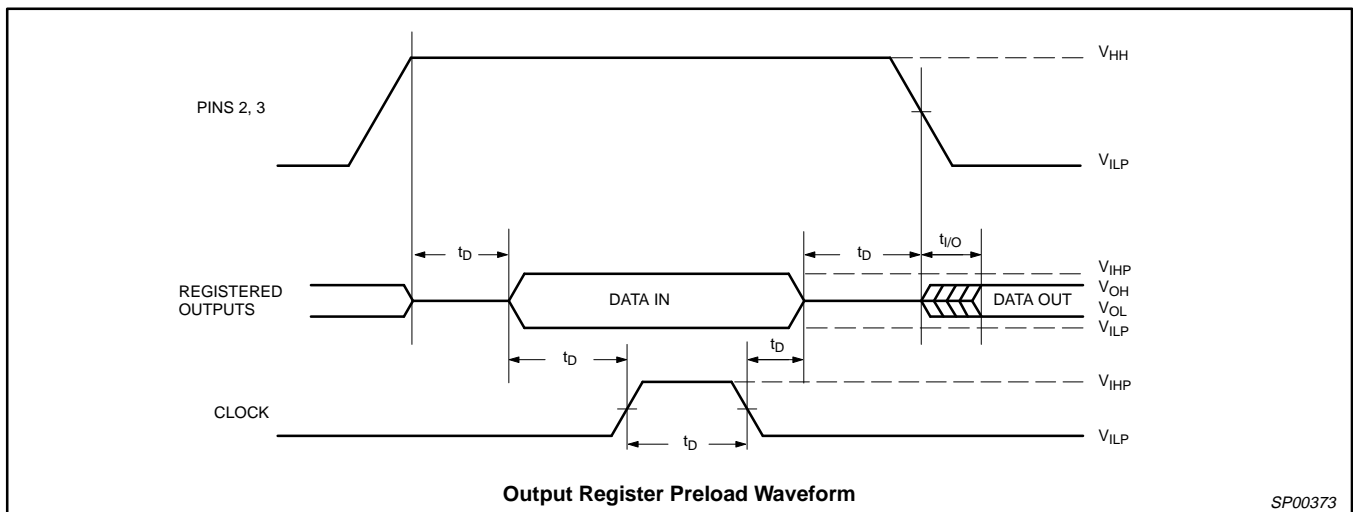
$V_{HH}$

PINS 2, 3

$V_{ILP}$

$t_D$

$t_D$

$t_{I/O}$

$V_{IHP}$

REGISTERED OUTPUTS

DATA IN

DATA OUT

$V_{OH}$

$V_{OL}$

$V_{ILP}$

$t_D$

$t_D$

$V_{IHP}$

CLOCK

$t_D$

$V_{ILP}$

**Output Register Preload Waveform**

SP00373